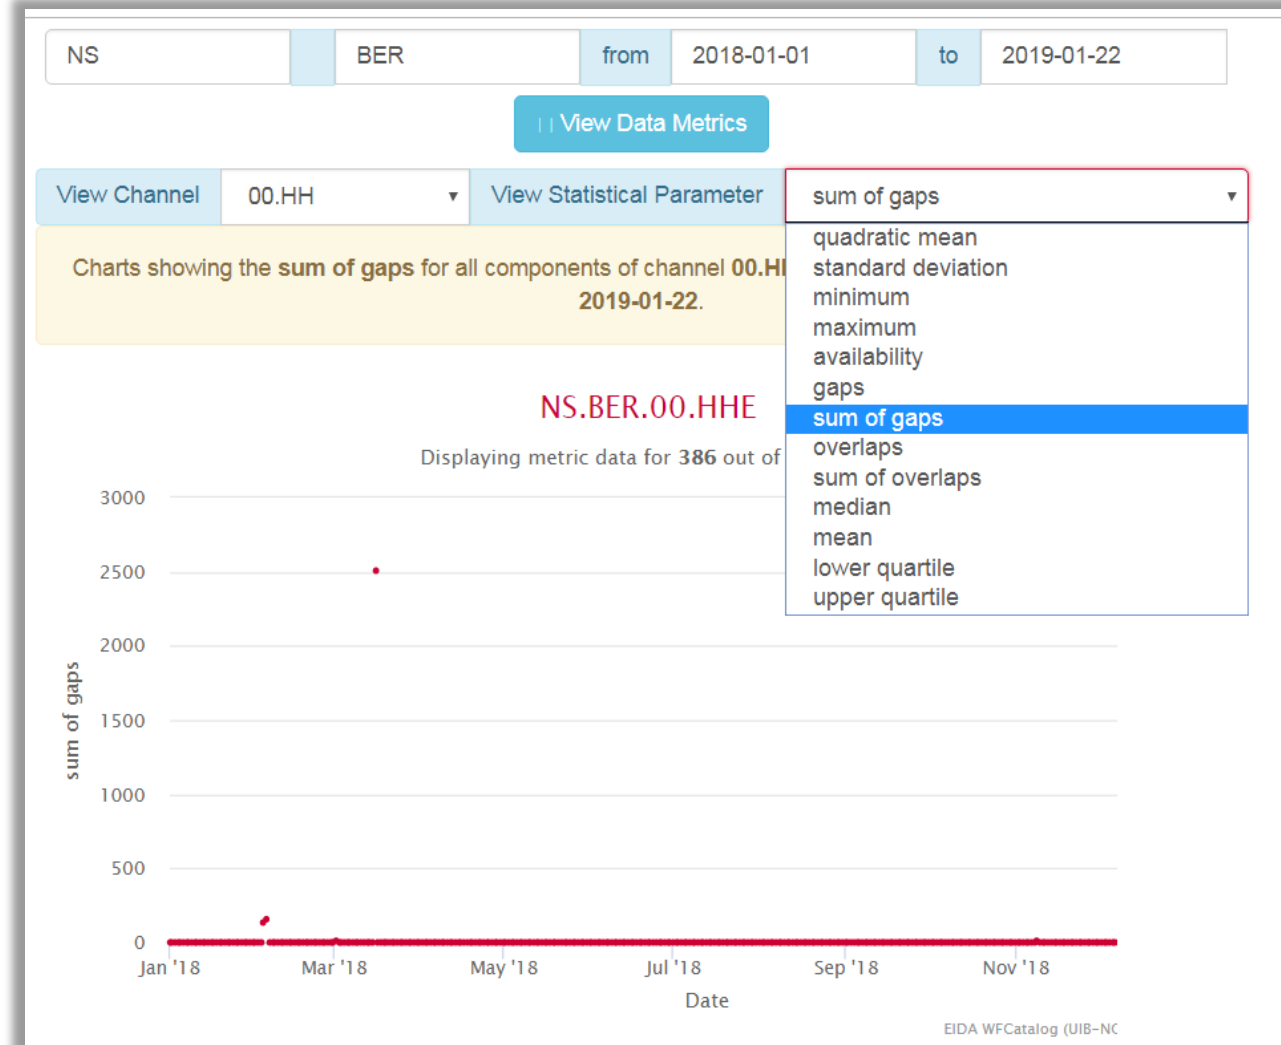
NS | BER | from | 2018-01-01 | to | 2019-01-22

View Data Metrics

View Channel | 00.HH | View Statistical Parameter | sum of gaps

quadratic mean
standard deviation
minimum
maximum
availability
gaps
sum of gaps
overlaps
sum of overlaps
median
mean
lower quartile
upper quartile

Charts showing the **sum of gaps** for all components of channel **00.HI** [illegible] **2019-01-22**.

NS.BER.00.HHE

Displaying metric data for **386** out of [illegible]

3000
2500
2000
1500
1000
500
0

sum of gaps

Jan '18 Mar '18 May '18 Jul '18 Sep '18 Nov '18

Date

EIDA WFCatalog (UIB-NC